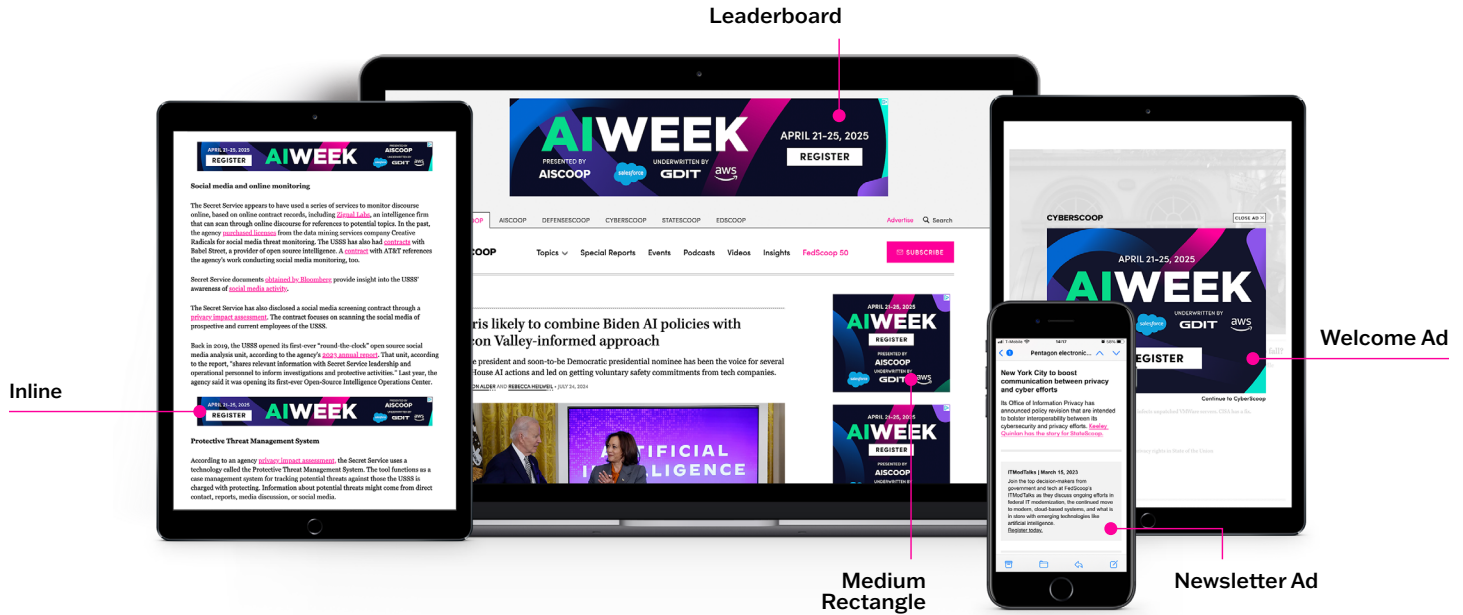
Leaderboard

AIWEEK
PRESENTED BY AISCOOP
UNDERWRITTEN BY GDIT aws
APRIL 21–25, 2025
REGISTER

OP AISCOOP DEFENSESCOOP CYBERSCOOP STATESCOOP EDSCOOP Advertise Search

COOP Topics Special Reports Events Podcasts Videos Insights FedScoop 50 SUBSCRIBE

ris likely to combine Biden AI policies with con Valley-informed approach

president and soon-to-be Democratic presidential nominee has been the voice for several House AI actions and led on getting voluntary safety commitments from tech companies.

ON ALDER AND REBECCA HEILWEIL • JULY 24, 2024

APRIL 21–25, 2025
AIWEEK
REGISTER
PRESENTED BY AISCOOP
UNDERWRITTEN BY GDIT aws

APRIL 21–25, 2025 AIWEEK REGISTER

ARTIFICIAL INTELLIGENCE

APRIL 21–25, 2025 REGISTER AIWEEK AISCOOP GDIT aws

Social media and online monitoring

The Secret Service appears to have used a series of services to monitor discourse online, based on online contract records, including Zignal Labs, an intelligence firm that can scan through online discourse for references to potential topics. In the past, the agency purchased licenses from the data mining services company Creative Radicals for social media threat monitoring. The USSS has also had contracts with Babel Street, a provider of open source intelligence. A contract with AT&T references the agency's work conducting social media monitoring, too.

Secret Service documents obtained by Bloomberg provide insight into the USSS' awareness of social media activity.

The Secret Service has also disclosed a social media screening contract through a privacy impact assessment. The contract focuses on scanning the social media of prospective and current employees of the USSS.

Back in 2019, the USSS opened its first-ever "round-the-clock" open source social media analysis unit, according to the agency's 2023 annual report. That unit, according to the report, "shares relevant information with Secret Service leadership and operational personnel to inform investigations and protective activities." Last year, the agency said it was opening its first-ever Open-Source Intelligence Operations Center.

Inline

APRIL 21–25, 2025 REGISTER AIWEEK

Protective Threat Management System

According to an agency privacy impact assessment, the Secret Service uses a technology called the Protective Threat Management System. The tool functions as a case management system for tracking potential threats against those the USSS is charged with protecting. Information about potential threats might come from direct contact, reports, media discussion, or social media.

CYBERSCOOP CLOSE AD
APRIL 21–25, 2025
AIWEEK
UNDERWRITTEN BY GDIT aws
REGISTER
Continue to CyberScoop

Welcome Ad

Pentagon electronic...
New York City to boost communication between privacy and cyber efforts
Its Office of Information Privacy has announced policy revision that are intended to bolster interoperability between its cybersecurity and privacy efforts. Keeley Quinlan has the story for StateScoop.

ITModTalks | March 15, 2023
Join the top decision-makers from government and tech at FedScoop's ITModTalks as they discuss ongoing efforts in federal IT modernization, the continued move to modern, cloud-based systems, and what is in store with emerging technologies like artificial intelligence.
Register today.

Medium Rectangle

Newsletter Ad